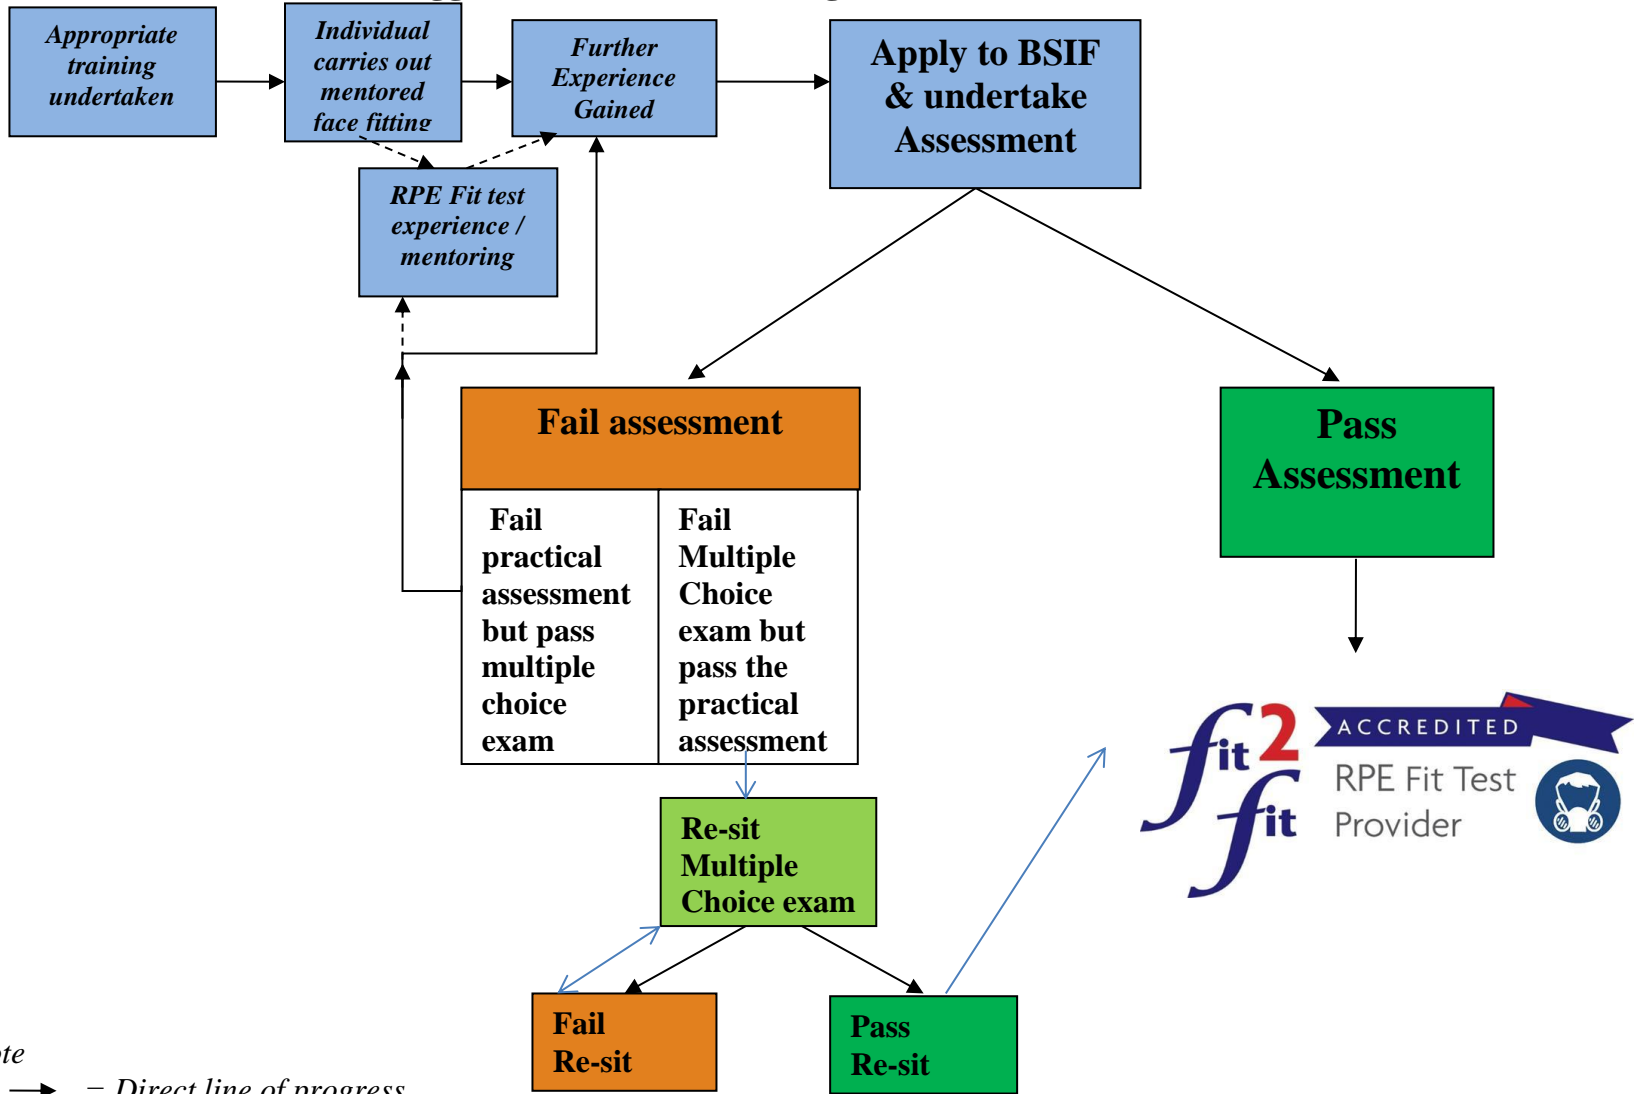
Appropriate training undertaken

Individual carries out mentored face fitting

Further Experience Gained

Apply to BSIF & undertake Assessment

RPE Fit test experience / mentoring

Fail assessment

Fail practical assessment but pass multiple choice exam

Fail Multiple Choice exam but pass the practical assessment

Pass Assessment

fit2fit ACCREDITED RPE Fit Test Provider

Re-sit Multiple Choice exam

Fail Re-sit

Pass Re-sit

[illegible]te

= Direct line of progress